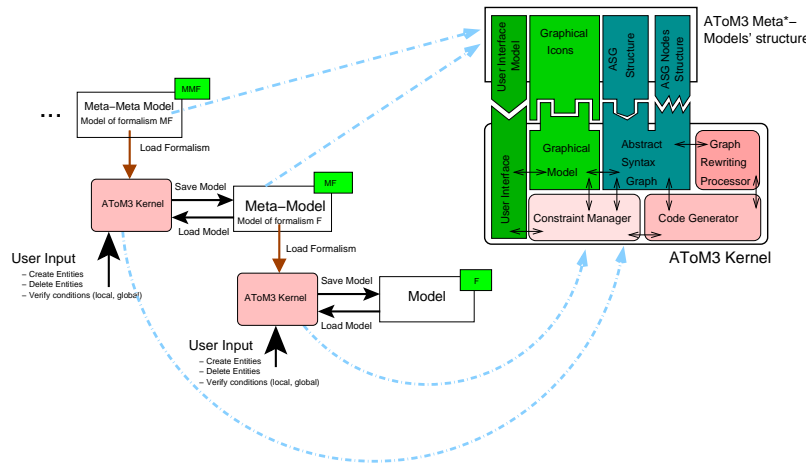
...

Meta–Meta Model
Model of formalism MF

MMF

Load Formalism

AToM3 Kernel

Save Model

Load Model

Meta–Model
Model of formalism F

MF

User Input
– Create Entities
– Delete Entities
– Verify conditions (local, global)

Load Formalism

AToM3 Kernel

Save Model

Load Model

Model

F

User Input
– Create Entities
– Delete Entities
– Verify conditions (local, global)

User Interface Model

Graphical Icons

ASG Structure

ASG Nodes Structure

AToM3 Meta*–Models' structure

User Interface

Graphical Model

Abstract Syntax Graph

Graph Rewriting Processor

Constraint Manager

Code Generator

AToM3 Kernel